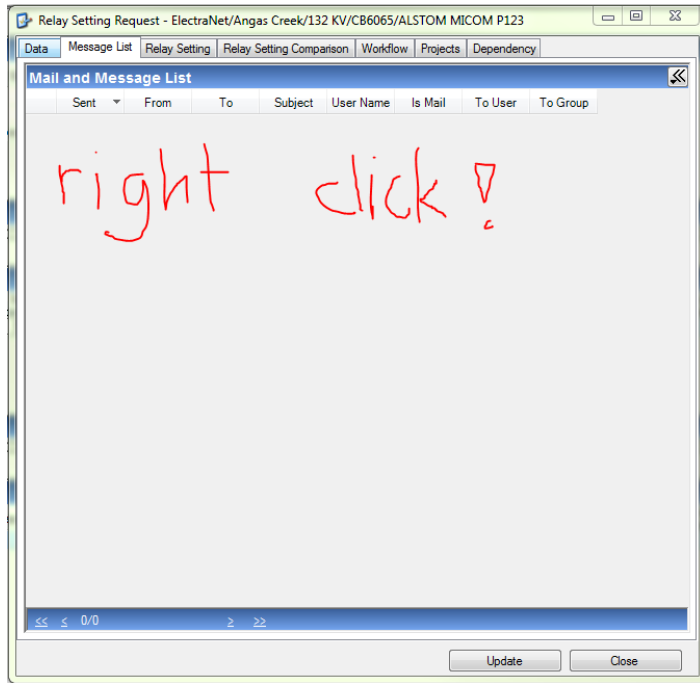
Relay Setting Request - ElectraNet/Angas Creek/132 KV/CB6065/ALSTOM MICOM P123

Data | Message List | Relay Setting | Relay Setting Comparison | Workflow | Projects | Dependency

Mail and Message List

| | Sent | From | To | Subject | User Name | Is Mail | To User | To Group |
|---|---|---|---|---|---|---|---|---|

right click!

<< < 0/0 > >>

Update Close